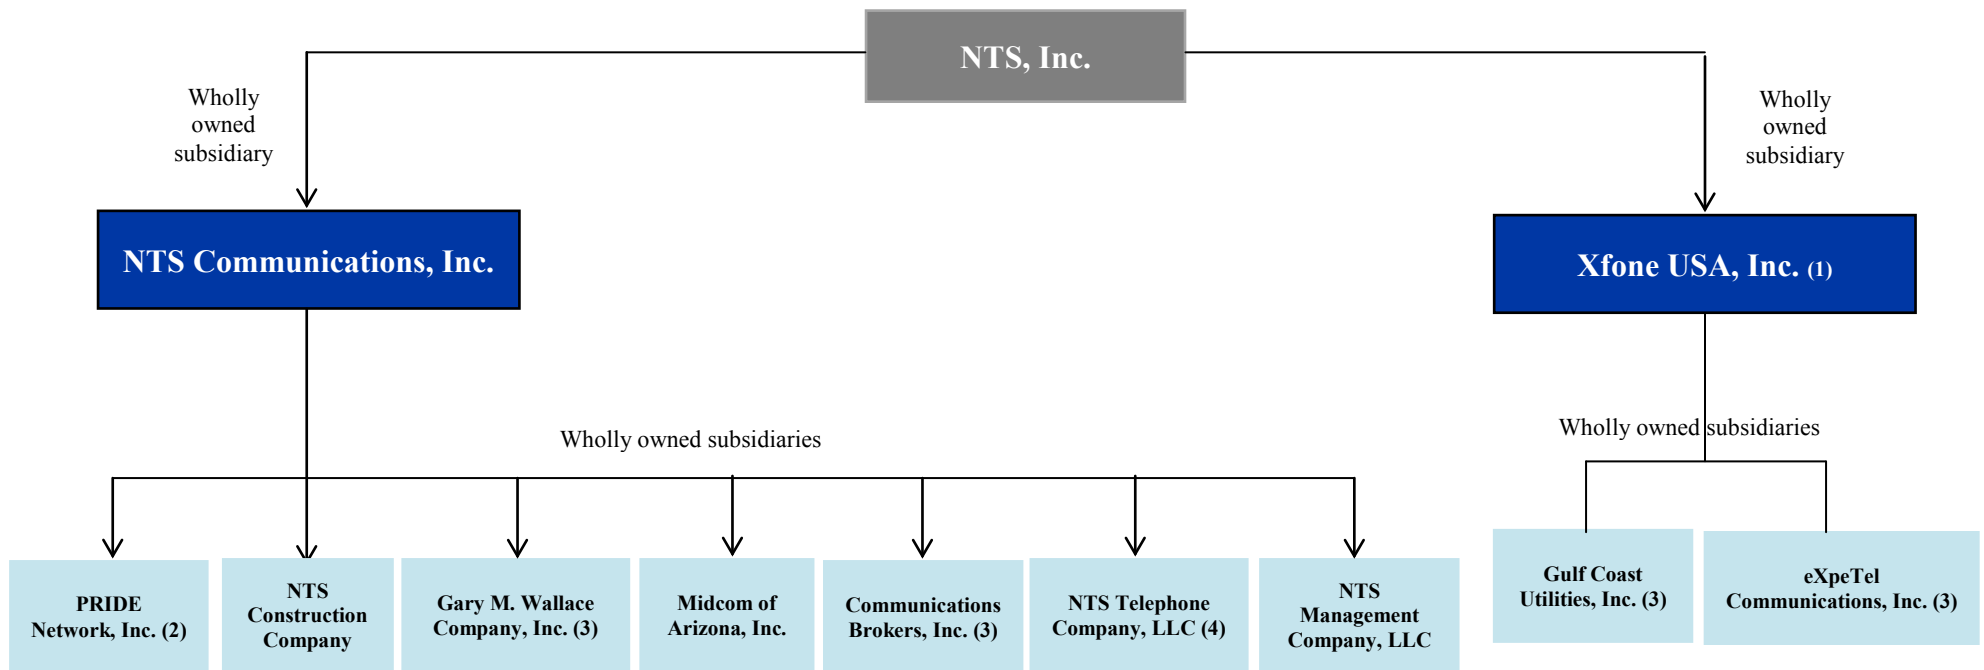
NTS, Inc.

Wholly owned subsidiary

Wholly owned subsidiary

NTS Communications, Inc.

Xfone USA, Inc. (1)

Wholly owned subsidiaries

Wholly owned subsidiaries

PRIDE Network, Inc. (2)

NTS Construction Company

Gary M. Wallace Company, Inc. (3)

Midcom of Arizona, Inc.

Communications Brokers, Inc. (3)

NTS Telephone Company, LLC (4)

NTS Management Company, LLC

Gulf Coast Utilities, Inc. (3)

eXpeTel Communications, Inc. (3)